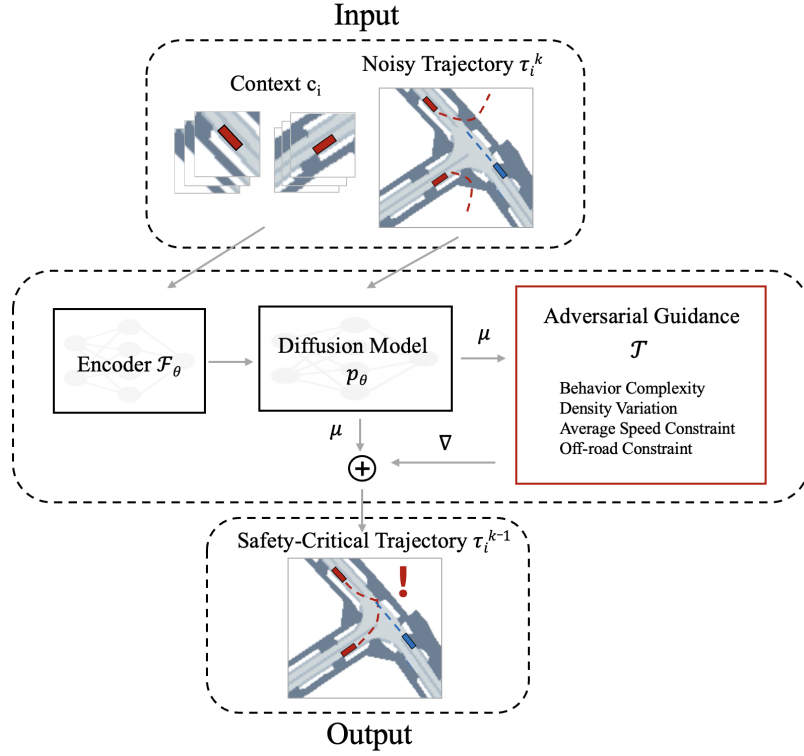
Input

Context $c_i$

Noisy Trajectory $\tau_i^k$

Encoder $\mathcal{F}_\theta$

Diffusion Model $p_\theta$

$\mu$

Adversarial Guidance $\mathcal{T}$

Behavior Complexity
Density Variation
Average Speed Constraint
Off-road Constraint

$\mu$

$\nabla$

$\oplus$

Safety-Critical Trajectory $\tau_i^{k-1}$

!

Output